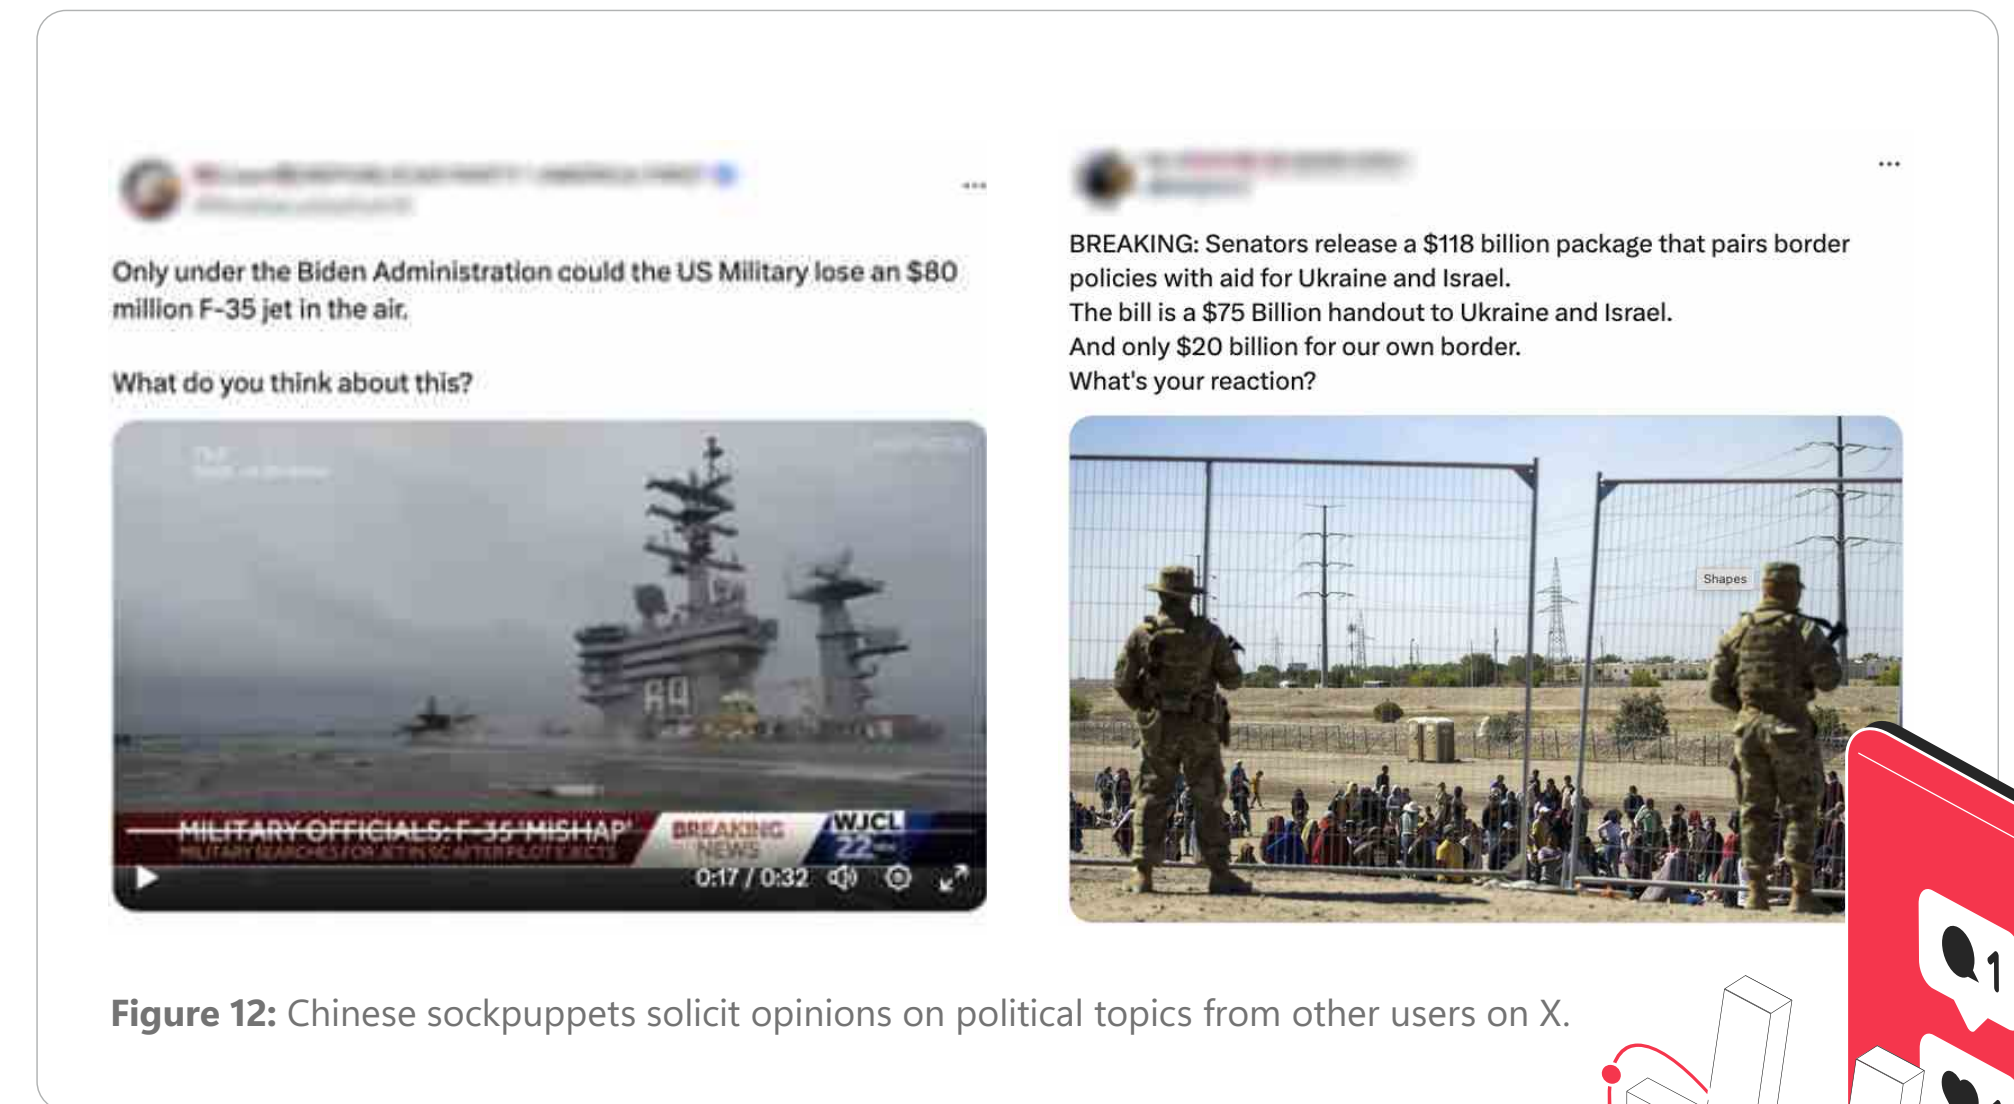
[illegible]

...

Only under the Biden Administration could the US Military lose an $80 million F-35 jet in the air.

What do you think about this?

MILITARY OFFICIALS: F-35 'MISHAP'
MILITARY SEARCHES FOR JET IN SC AFTER PILOT EJECTS
BREAKING NEWS
WJCL 22
0:17 / 0:32

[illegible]

...

BREAKING: Senators release a $118 billion package that pairs border policies with aid for Ukraine and Israel.
The bill is a $75 Billion handout to Ukraine and Israel.
And only $20 billion for our own border.
What's your reaction?

Shapes

1

Figure 12: Chinese sockpuppets solicit opinions on political topics from other users on X.